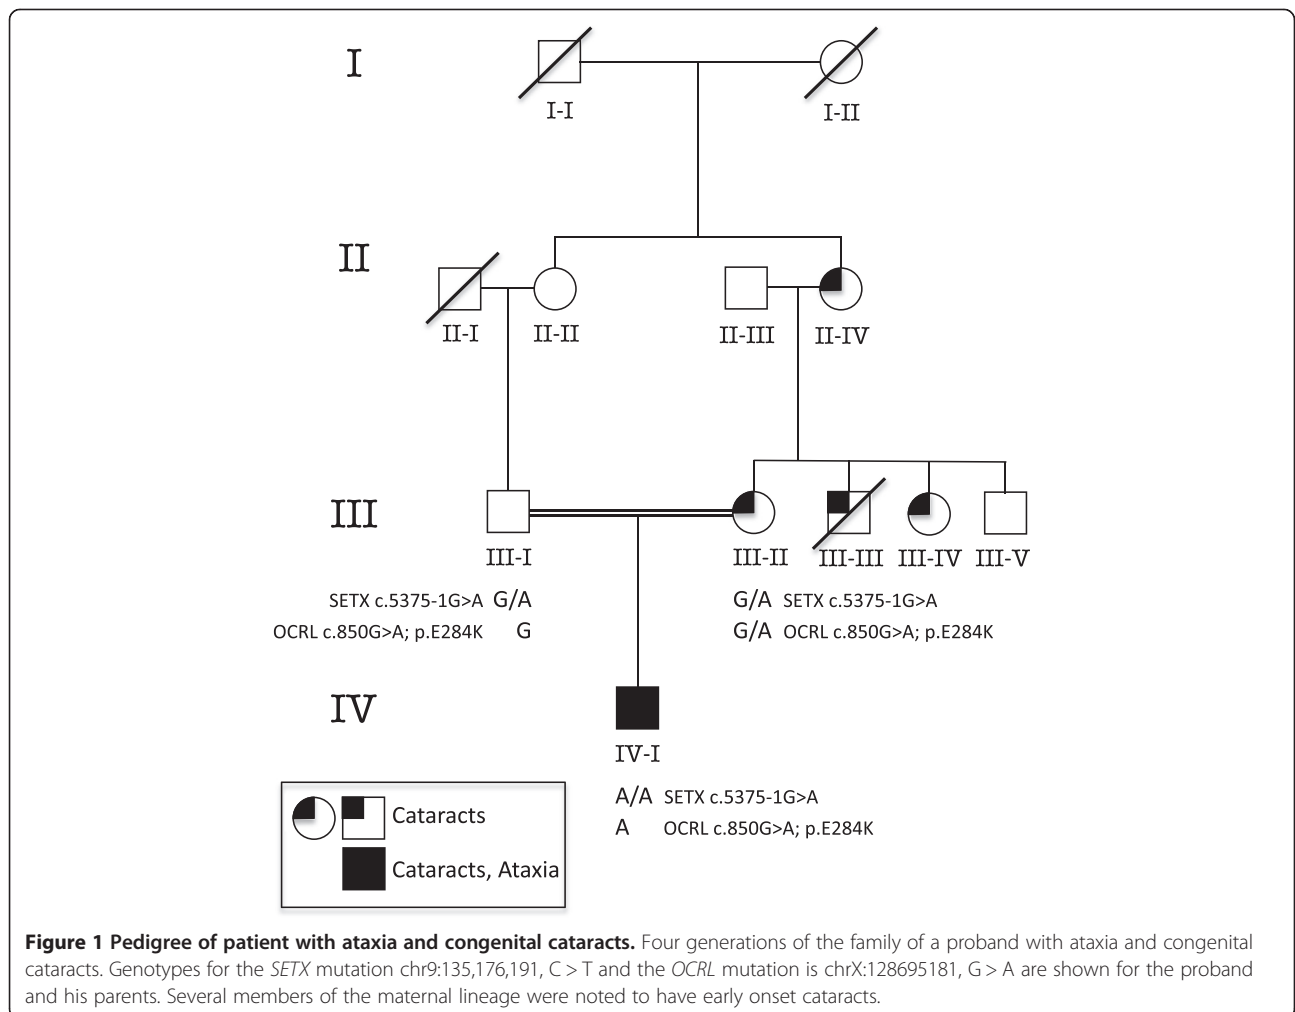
I

I-I

I-II

II

II-I

II-II

II-III

II-IV

III

III-I

III-II

III-III

III-IV

III-V

SETX c.5375-1G>A G/A

OCRL c.850G>A; p.E284K G

G/A SETX c.5375-1G>A

G/A OCRL c.850G>A; p.E284K

IV

IV-I

A/A SETX c.5375-1G>A

A OCRL c.850G>A; p.E284K

Cataracts

Cataracts, Ataxia

**Figure 1 Pedigree of patient with ataxia and congenital cataracts.** Four generations of the family of a proband with ataxia and congenital cataracts. Genotypes for the *SETX* mutation chr9:135,176,191, C > T and the *OCRL* mutation is chrX:128695181, G > A are shown for the proband and his parents. Several members of the maternal lineage were noted to have early onset cataracts.